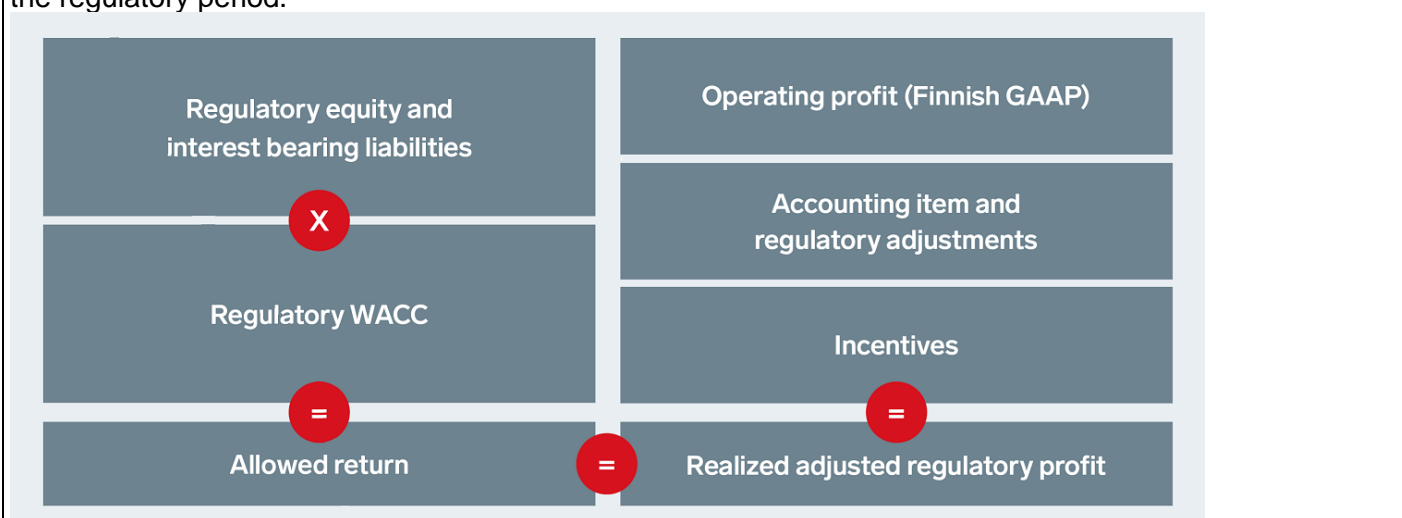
the regulatory period.

Regulatory equity and interest bearing liabilities

X

Regulatory WACC

=

Allowed return

=

Operating profit (Finnish GAAP)

Accounting item and regulatory adjustments

Incentives

=

Realized adjusted regulatory profit